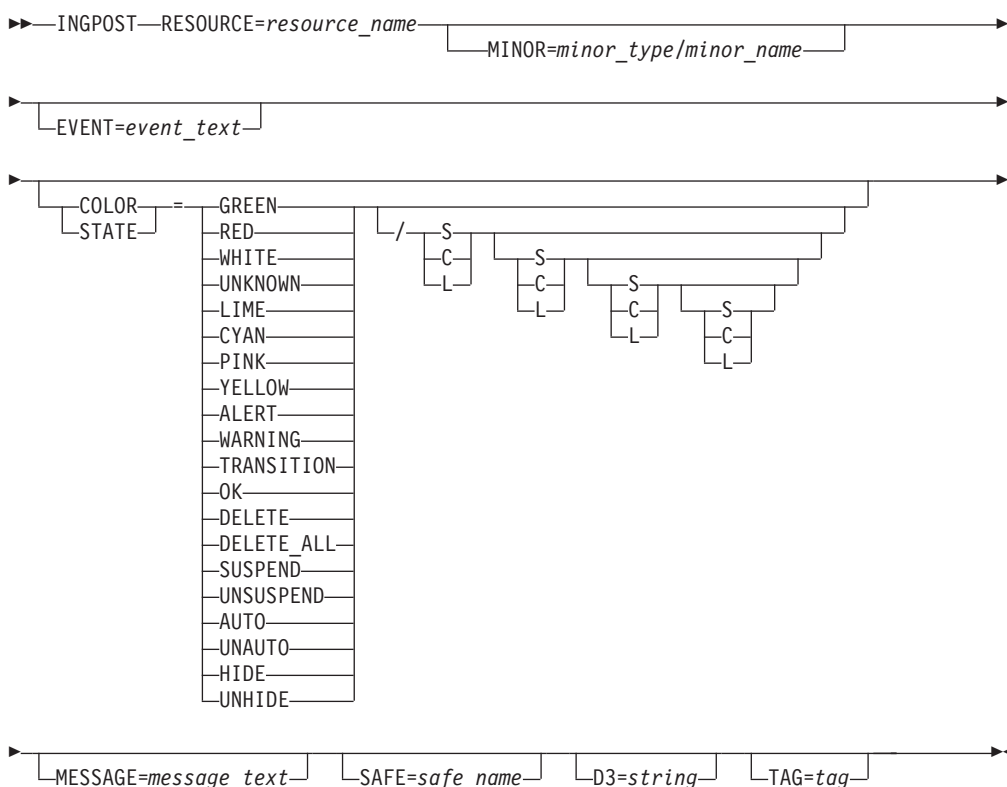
INGPOST RESOURCE=*resource_name*

MINOR=*minor_type*/*minor_name*

EVENT=*event_text*

COLOR
STATE
=
GREEN
RED
WHITE
UNKNOWN
LIME
CYAN
PINK
YELLOW
ALERT
WARNING
TRANSITION
OK
DELETE
DELETE_ALL
SUSPEND
UNSUSPEND
AUTO
UNAUTO
HIDE
UNHIDE

/
S
C
L
S
C
L
S
C
L
S
C
L

MESSAGE=*message_text*
SAFE=*safe_name*
D3=*string*
TAG=*tag*